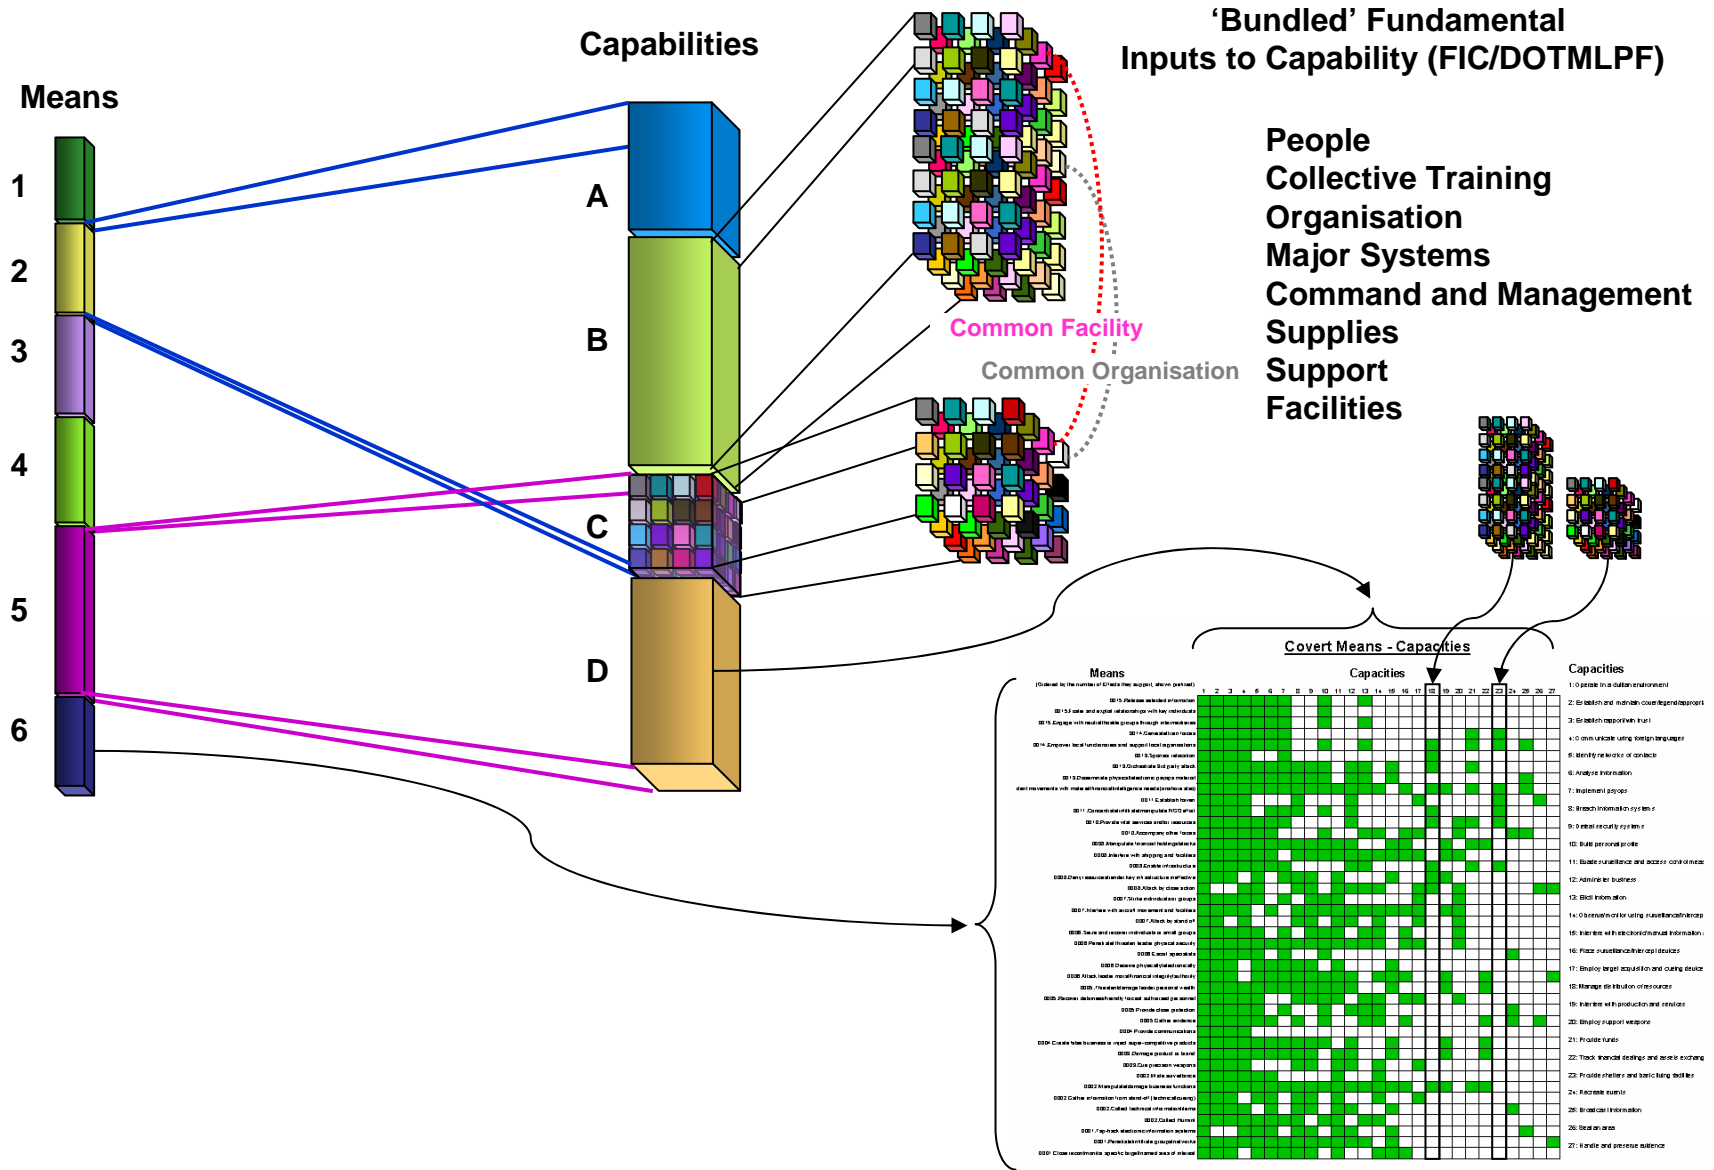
Means

1

2

3

4

5

6

Capabilities

A

B

C

D

'Bundled' Fundamental Inputs to Capability (FIC/DOTMLPF)

People
Collective Training
Organisation
Major Systems
Command and Management
Supplies
Support
Facilities

Common Facility

Common Organisation

Covert Means - Capacities

Means

Capacities

Capacities

1: Operate in a civilian environment
2: Establish and maintain cover/legend/appropri
3: Establish rapport with trust
4: Communicate using foreign languages
5: Identify networks of contacts
6: Analyse information
7: Implement psyops
8: Breach information systems
9: Defeat security systems
10: Build personal profile
11: Evade surveillance and access control meas
12: Administer business
13: Elicit information
14: Observe/monitor using surveillance/intercep
15: Interfere with electronic/manual information
16: Place surveillance/intercept devices
17: Employ target acquisition and cueing device
18: Manage distribution of resources
19: Interfere with production and services
20: Employ support weapons
21: Provide funds
22: Track financial dealings and assets exchang
23: Provide shelters and bank/living facilities
24: Recreate events
25: Broadcast information
26: Seal an area
27: Handle and preserve evidence

1 2 3 4 5 6 7 8 9 10 11 12 13 14 15 16 17 18 19 20 21 22 23 24 25 26 27

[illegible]